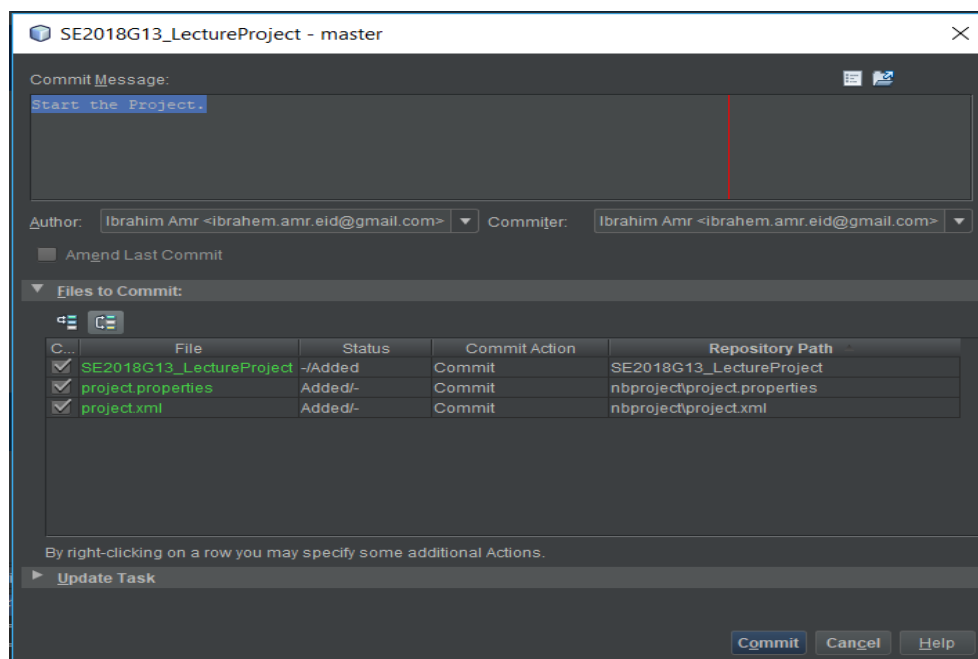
SE2018G13_LectureProject - master

Commit Message:

Start the Project.

Author: Ibrahim Amr <ibrahem.amr.eid@gmail.com> Commiter: Ibrahim Amr <ibrahem.amr.eid@gmail.com>

Amend Last Commit

Files to Commit:

| C... | File | Status | Commit Action | Repository Path |
|---|---|---|---|---|
| ☑ | SE2018G13_LectureProject | -/Added | Commit | SE2018G13_LectureProject |
| ☑ | project.properties | Added/- | Commit | nbproject\project.properties |
| ☑ | project.xml | Added/- | Commit | nbproject\project.xml |

By right-clicking on a row you may specify some additional Actions.

Update Task

Commit Cancel Help